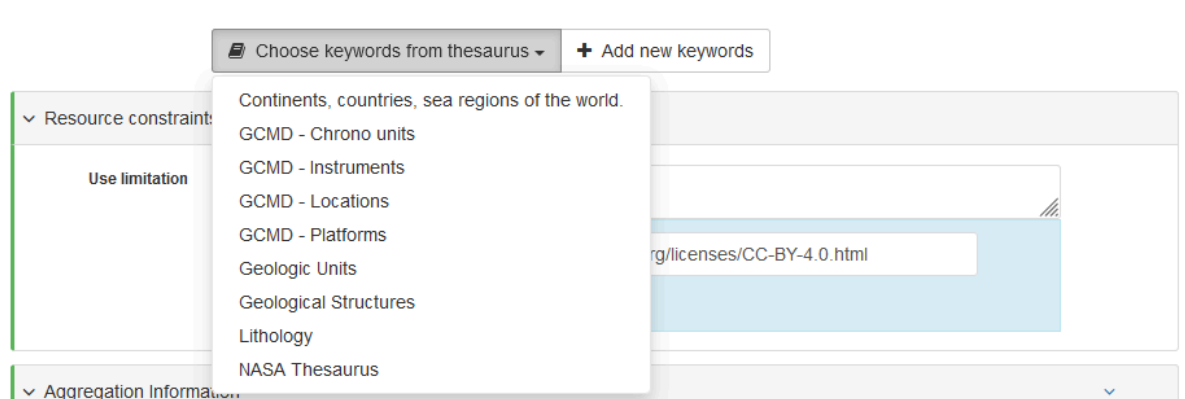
Choose keywords from thesaurus
Add new keywords

Resource constraints

Use limitation

rg/licenses/CC-BY-4.0.html

Continents, countries, sea regions of the world.
GCMD - Chrono units
GCMD - Instruments
GCMD - Locations
GCMD - Platforms
Geologic Units
Geological Structures
Lithology
NASA Thesaurus

Aggregation Information